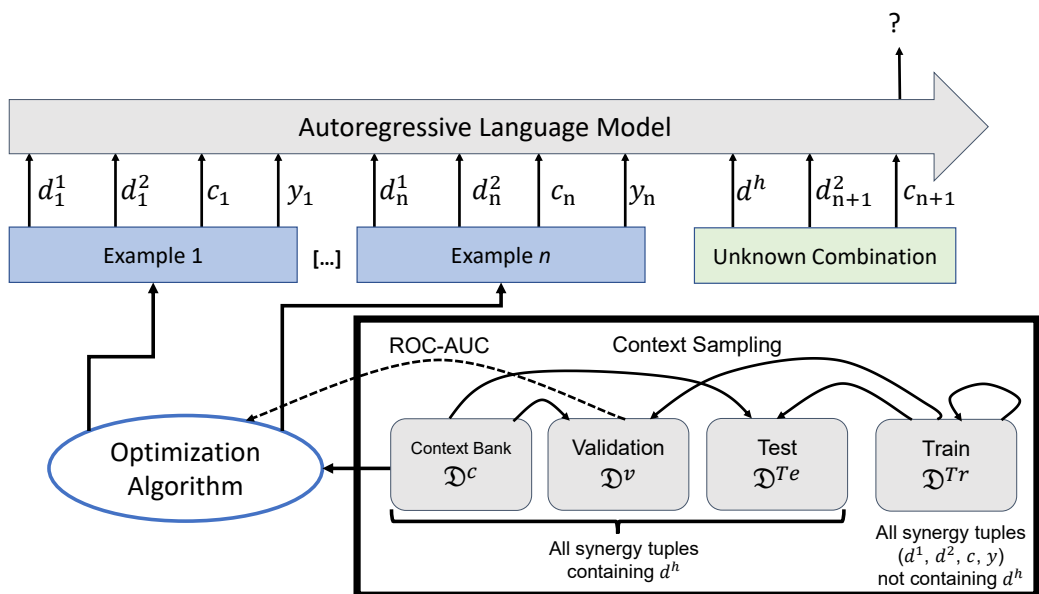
?

Autoregressive Language Model

$d_1^1$ $d_1^2$ $c_1$ $y_1$ $d_n^1$ $d_n^2$ $c_n$ $y_n$ $d^h$ $d_{n+1}^2$ $c_{n+1}$

Example 1

[...]

Example $n$

Unknown Combination

ROC-AUC

Context Sampling

Optimization Algorithm

Context Bank $\mathfrak{D}^c$

Validation $\mathfrak{D}^v$

Test $\mathfrak{D}^{Te}$

Train $\mathfrak{D}^{Tr}$

All synergy tuples containing $d^h$

All synergy tuples $(d^1, d^2, c, y)$ not containing $d^h$